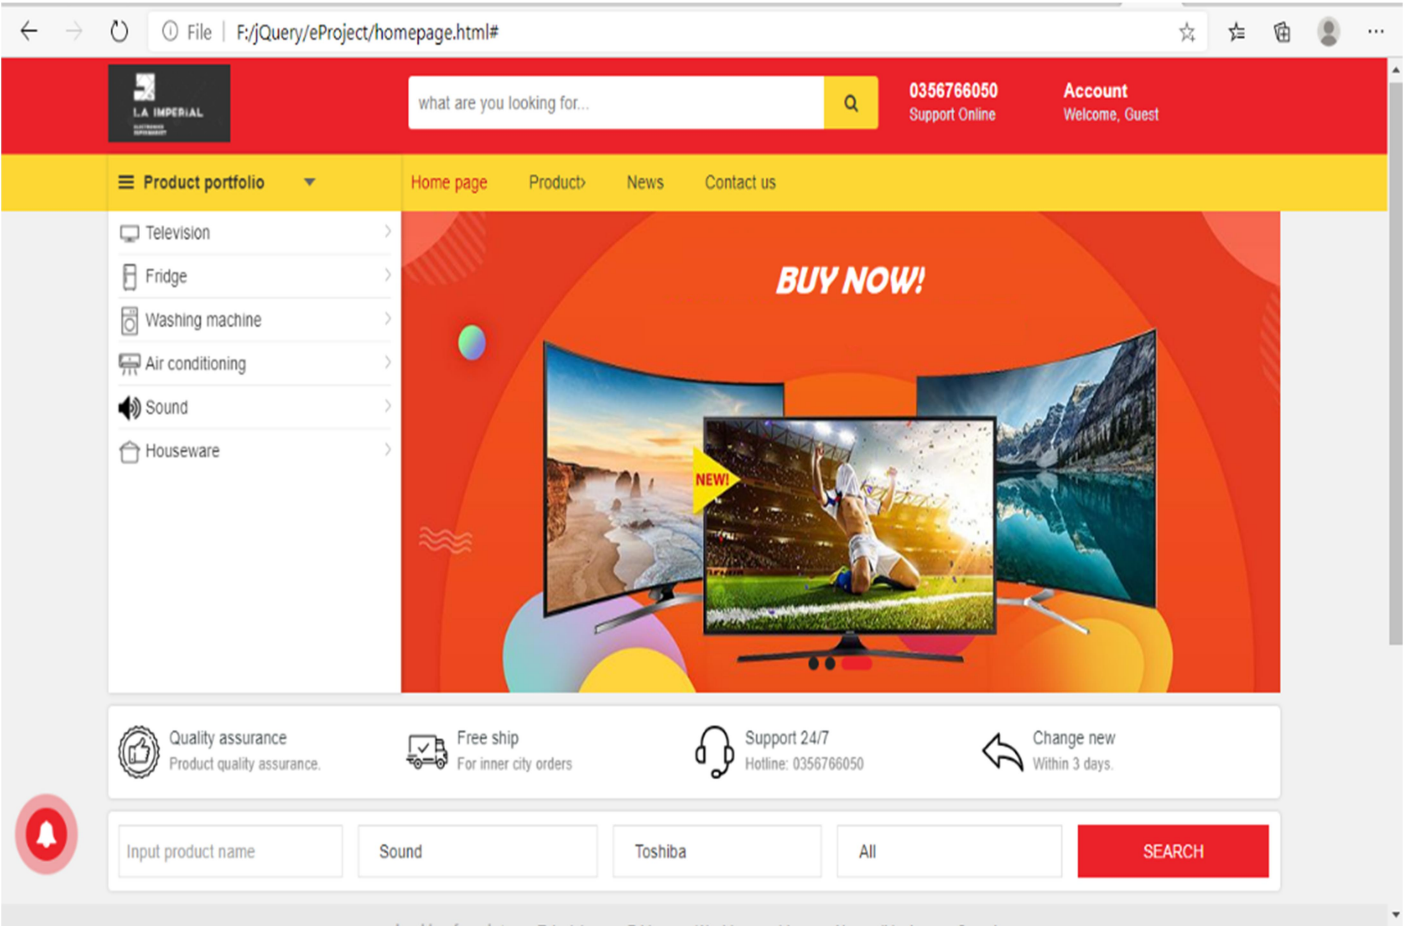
File | F:/jQuery/eProject/homepage.html#

LA IMPERIAL

what are you looking for...

0356766050
Support Online

Account
Welcome, Guest

Product portfolio

Home page Product News Contact us

Television
Fridge
Washing machine
Air conditioning
Sound
Houseware

BUY NOW!

NEW!

Quality assurance
Product quality assurance.

Free ship
For inner city orders

Support 24/7
Hotline: 0356766050

Change new
Within 3 days.

Input product name
Sound
Toshiba
All
SEARCH